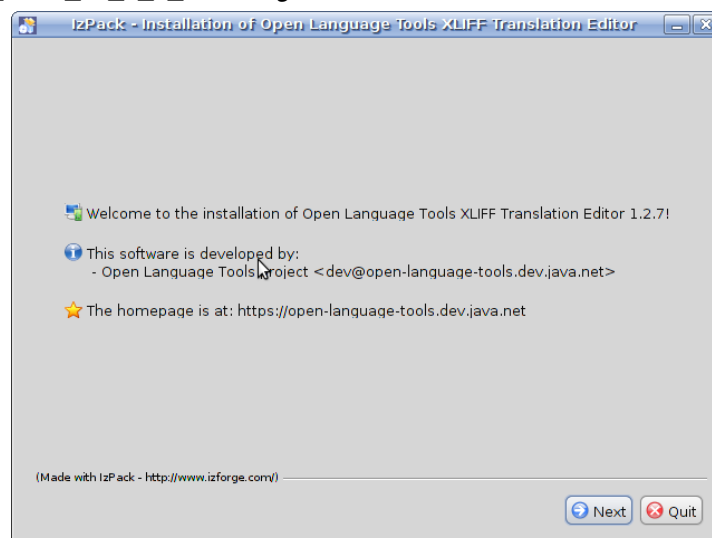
IzPack - Installation of Open Language Tools XLIFF Translation Editor

Welcome to the installation of Open Language Tools XLIFF Translation Editor 1.2.7!

This software is developed by:
- Open Language Tools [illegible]roject <dev@open-language-tools.dev.java.net>

The homepage is at: https://open-language-tools.dev.java.net

(Made with IzPack - http://www.izforge.com/)

Next
Quit